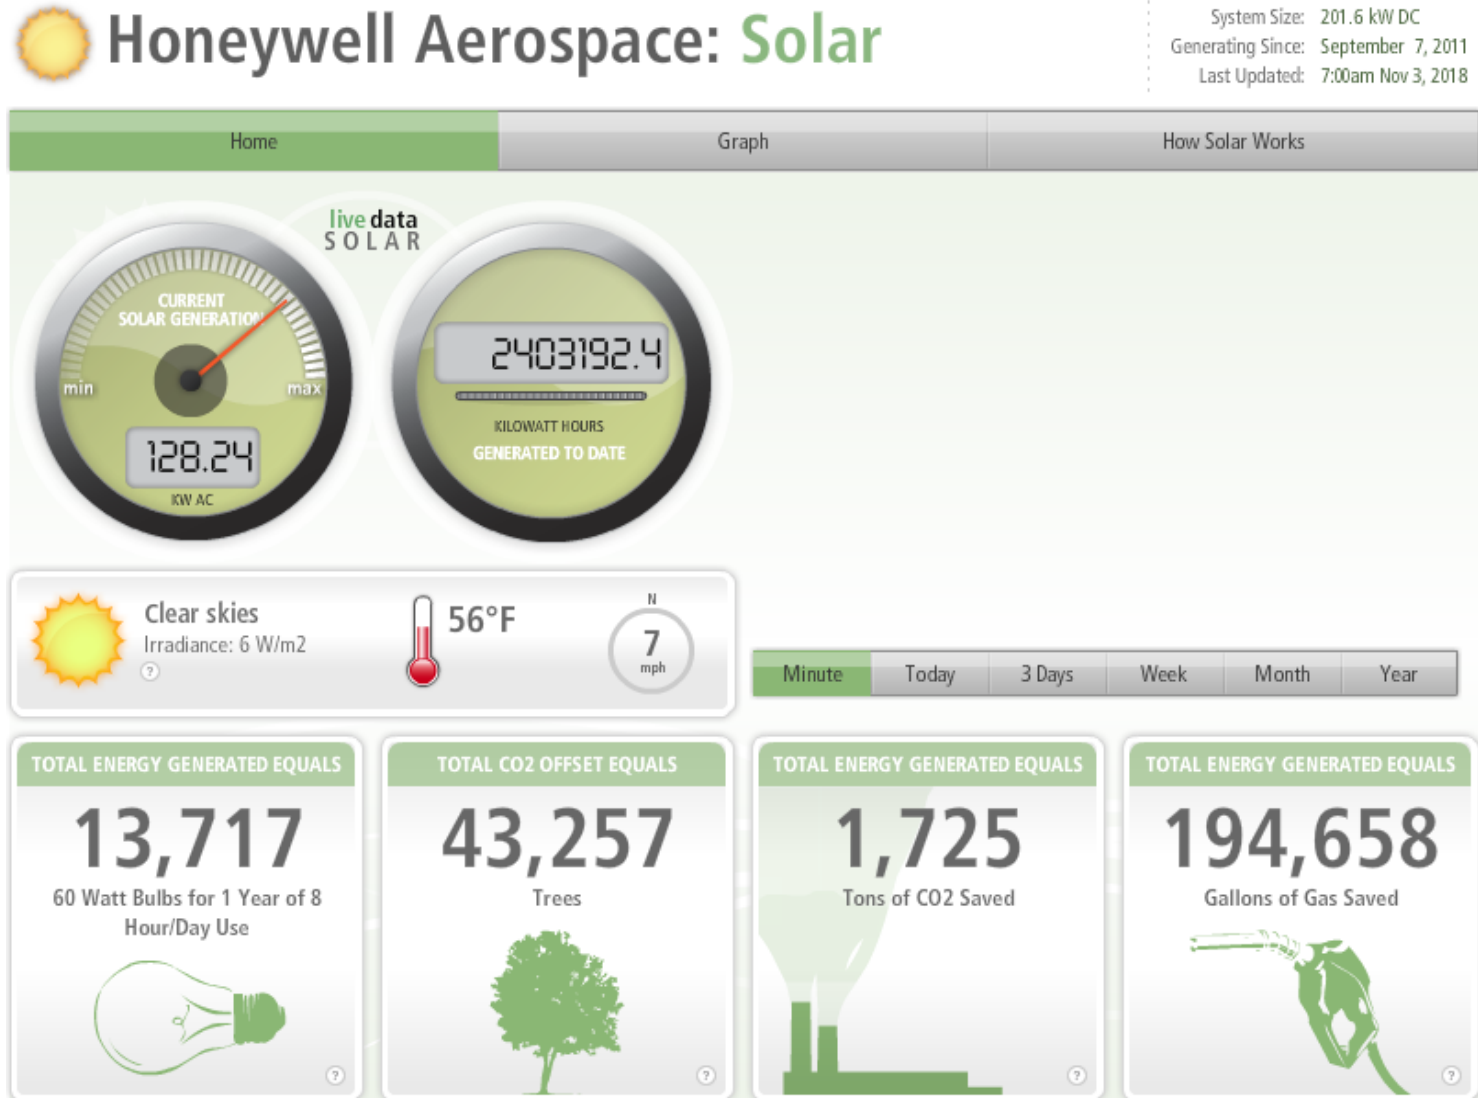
Honeywell Aerospace: Solar

System Size: 201.6 kW DC
Generating Since: September 7, 2011
Last Updated: 7:00am Nov 3, 2018

Home | Graph | How Solar Works

live data
SOLAR

CURRENT SOLAR GENERATION
min
max
128.24
KW AC

2403192.4
KILOWATT HOURS
GENERATED TO DATE

Clear skies
Irradiance: 6 W/m2
?

56°F

N
7
mph

Minute | Today | 3 Days | Week | Month | Year

TOTAL ENERGY GENERATED EQUALS
13,717
60 Watt Bulbs for 1 Year of 8 Hour/Day Use
?

TOTAL CO2 OFFSET EQUALS
43,257
Trees
?

TOTAL ENERGY GENERATED EQUALS
1,725
Tons of CO2 Saved
?

TOTAL ENERGY GENERATED EQUALS
194,658
Gallons of Gas Saved
?